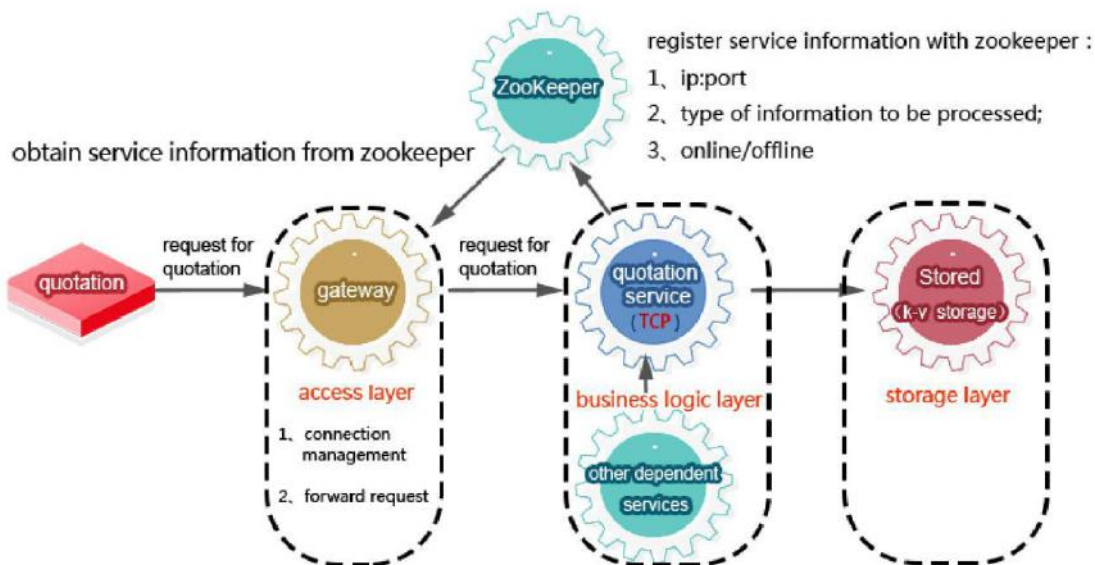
ZooKeeper

register service information with zookeeper :
1、ip:port
2、type of information to be processed;
3、online/offline

obtain service information from zookeeper

quotation

request for quotation

gateway

request for quotation

quotation service (TCP)

Stored (k-v storage)

access layer

business logic layer

storage layer

1、connection management

2、forward request

other dependent services